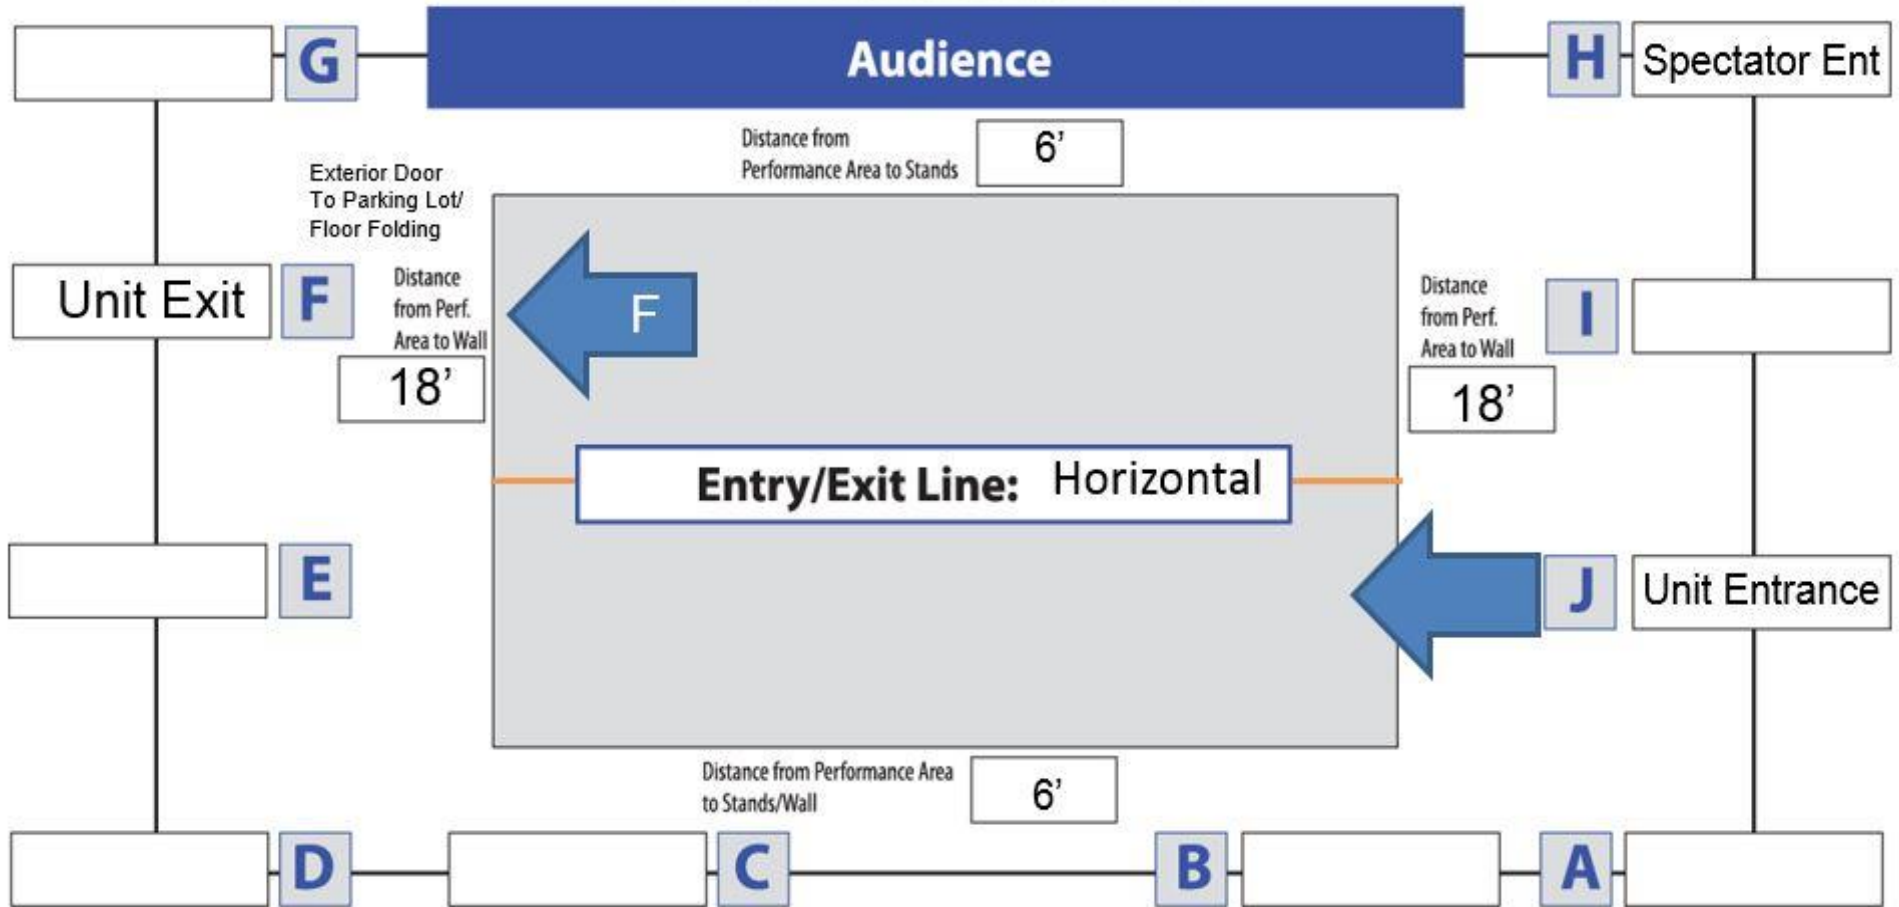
G

Audience

H

Spectator Ent

Distance from Performance Area to Stands

6'

Exterior Door To Parking Lot/ Floor Folding

Unit Exit

F

Distance from Perf. Area to Wall

18'

F

Distance from Perf. Area to Wall

I

18'

Entry/Exit Line: Horizontal

E

J

Unit Entrance

Distance from Performance Area to Stands/Wall

6'

D

C

B

A